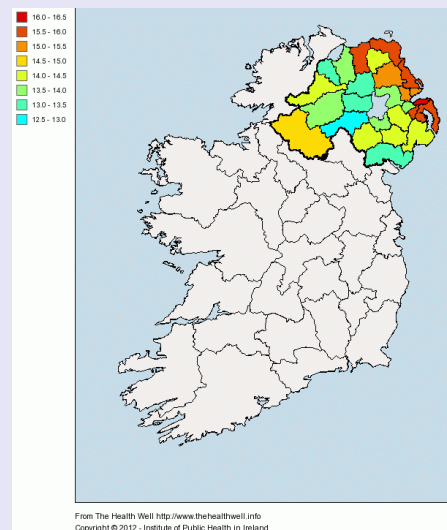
16.0 - 16.5
15.5 - 16.0
15.0 - 15.5
14.5 - 15.0
14.0 - 14.5
13.5 - 14.0
13.0 - 13.5
12.5 - 13.0

From The Health Well http://www.thehealthwell.info
Copyright © 2012 - Institute of Public Health in Ireland